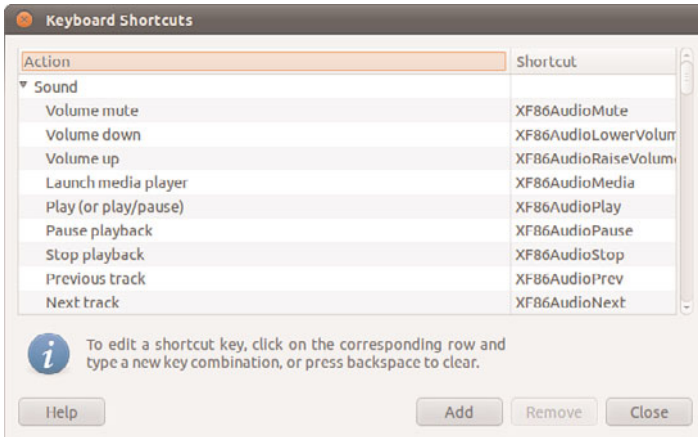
Keyboard Shortcuts

| Action | Shortcut |
|---|---|
| Sound | |
| Volume mute | XF86AudioMute |
| Volume down | XF86AudioLowerVolum |
| Volume up | XF86AudioRaiseVolum |
| Launch media player | XF86AudioMedia |
| Play (or play/pause) | XF86AudioPlay |
| Pause playback | XF86AudioPause |
| Stop playback | XF86AudioStop |
| Previous track | XF86AudioPrev |
| Next track | XF86AudioNext |

To edit a shortcut key, click on the corresponding row and type a new key combination, or press backspace to clear.

Help

Add

Remove

Close